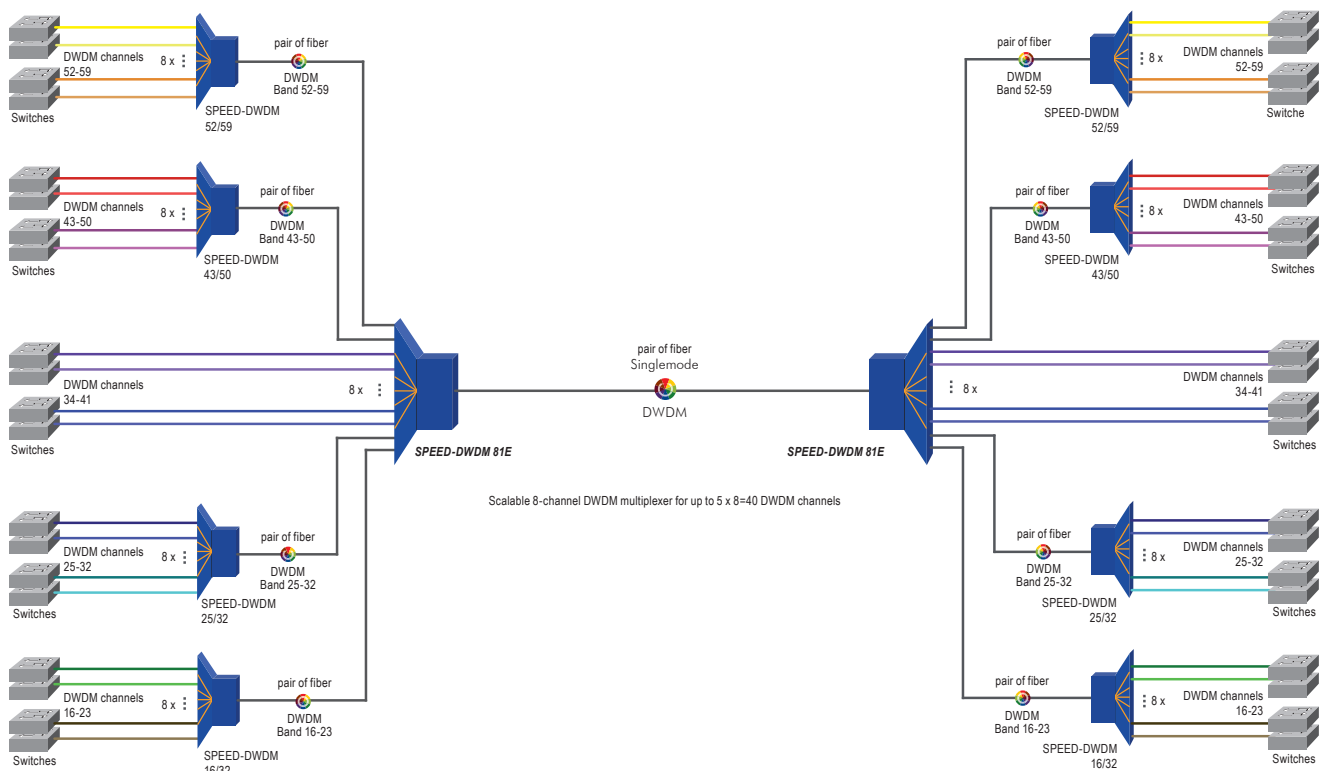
DWDM channels 52-59
8 x
Switches
pair of fiber
DWDM Band 52-59
SPEED-DWDM 52/59

DWDM channels 43-50
8 x
Switches
pair of fiber
DWDM Band 43-50
SPEED-DWDM 43/50

DWDM channels 34-41
8 x
Switches

SPEED-DWDM 81E

pair of fiber
Singlemode
DWDM

SPEED-DWDM 81E

Scalable 8-channel DWDM multiplexer for up to 5 x 8=40 DWDM channels

DWDM channels 25-32
8 x
Switches
pair of fiber
DWDM Band 25-32
SPEED-DWDM 25/32

DWDM channels 16-23
8 x
Switches
pair of fiber
DWDM Band 16-23
SPEED-DWDM 16/32

pair of fiber
DWDM Band 52-59
8 x
DWDM channels 52-59
SPEED-DWDM 52/59
Switche

pair of fiber
DWDM Band 43-50
8 x
DWDM channels 43-50
SPEED-DWDM 43/50
Switches

8 x
DWDM channels 34-41
Switches

pair of fiber
DWDM Band 25-32
8 x
DWDM channels 25-32
SPEED-DWDM 25/32
Switches

pair of fiber
DWDM Band 16-23
8 x
DWDM channels 16-23
SPEED-DWDM 16/32
Switches